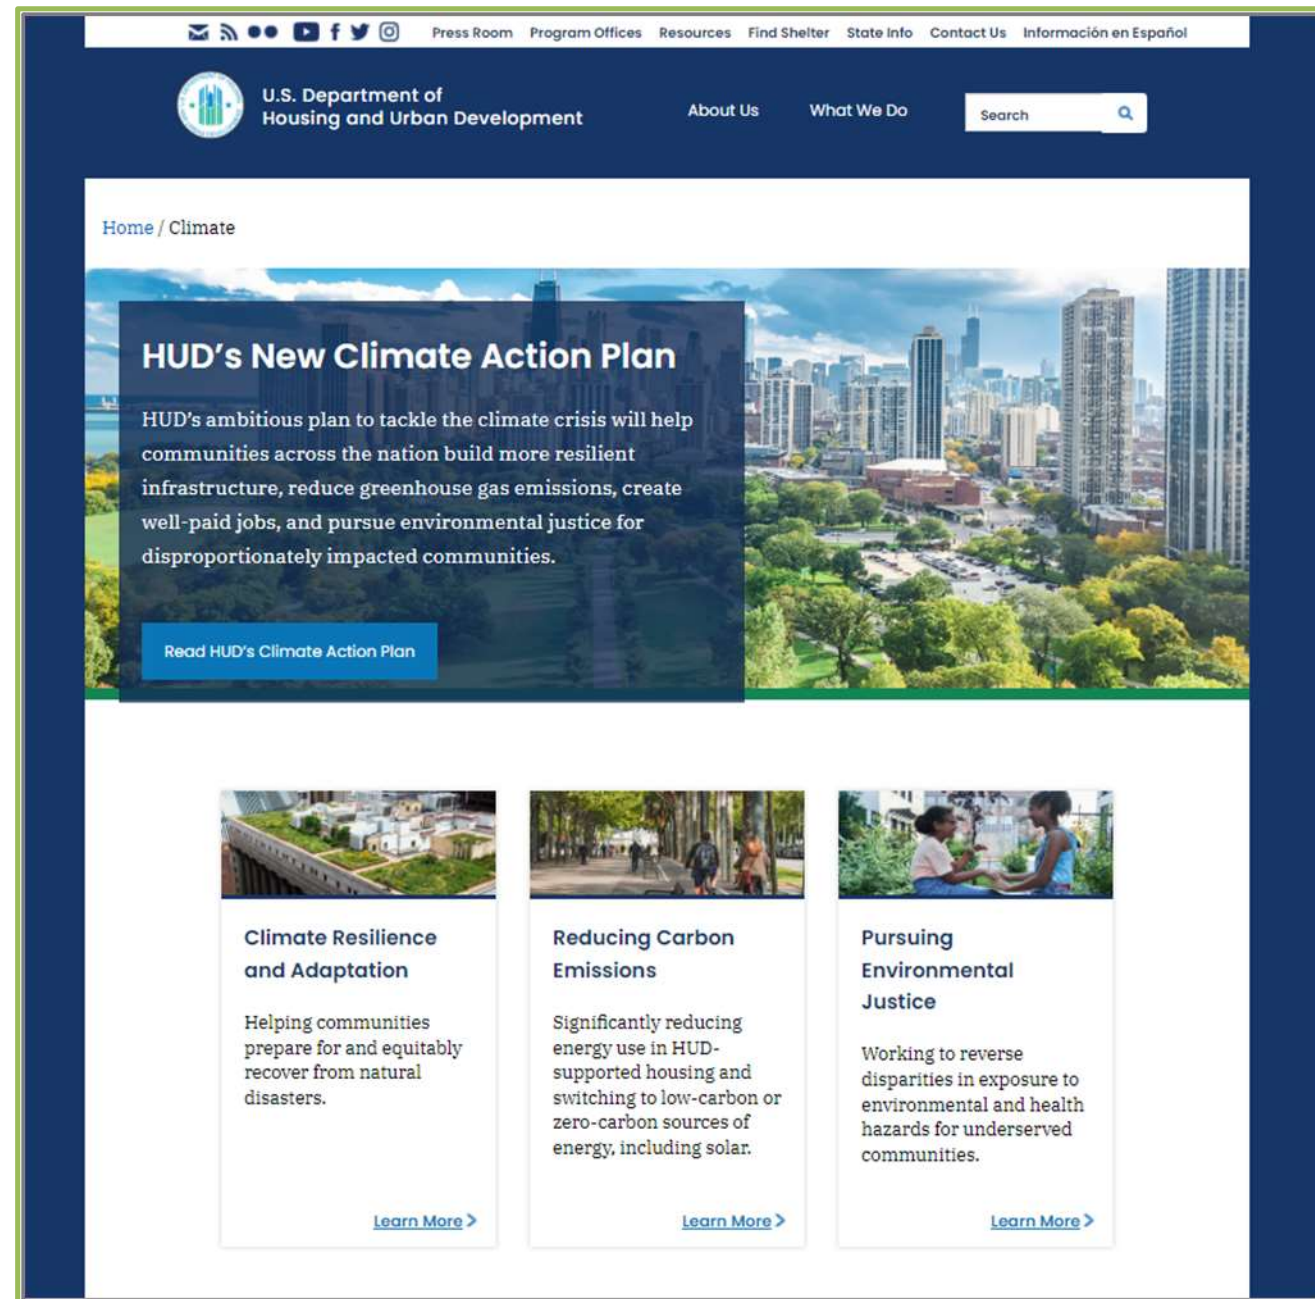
Press Room Program Offices Resources Find Shelter State Info Contact Us Información en Español

U.S. Department of Housing and Urban Development

About Us What We Do Search

Home / Climate

HUD's New Climate Action Plan

HUD's ambitious plan to tackle the climate crisis will help communities across the nation build more resilient infrastructure, reduce greenhouse gas emissions, create well-paid jobs, and pursue environmental justice for disproportionately impacted communities.

Read HUD's Climate Action Plan

Climate Resilience and Adaptation

Helping communities prepare for and equitably recover from natural disasters.

Learn More >

Reducing Carbon Emissions

Significantly reducing energy use in HUD-supported housing and switching to low-carbon or zero-carbon sources of energy, including solar.

Learn More >

Pursuing Environmental Justice

Working to reverse disparities in exposure to environmental and health hazards for underserved communities.

Learn More >